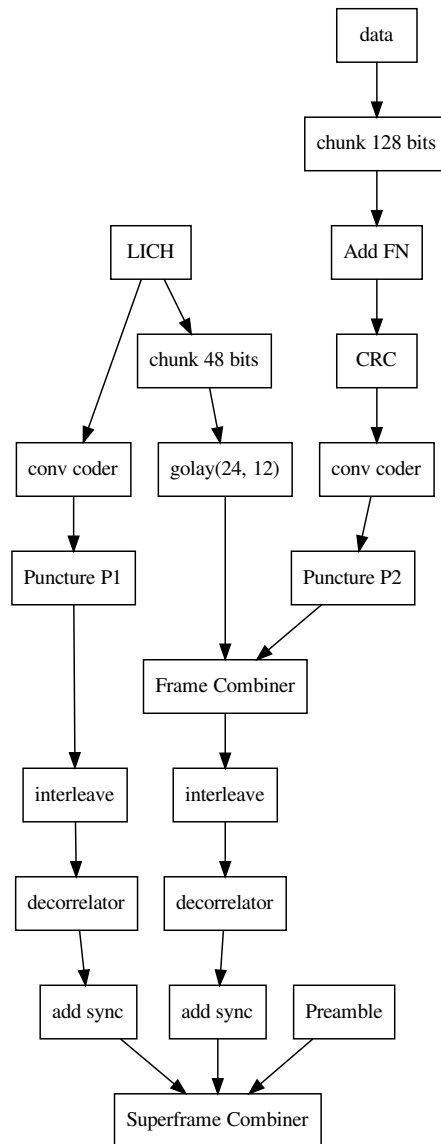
data

chunk 128 bits

LICH

Add FN

chunk 48 bits

CRC

conv coder

golay(24, 12)

conv coder

Puncture P1

Puncture P2

Frame Combiner

interleave

interleave

decorrelator

decorrelator

add sync

add sync

Preamble

Superframe Combiner